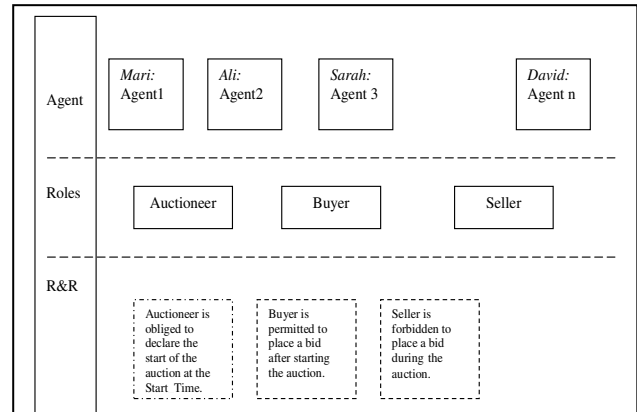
Agent

Mari:
Agent1

Ali:
Agent2

Sarah:
Agent 3

David:
Agent n

Roles

Auctioneer

Buyer

Seller

R&R

Auctioneer is obliged to declare the start of the auction at the Start Time.

Buyer is permitted to place a bid after starting the auction.

Seller is forbidden to place a bid during the auction.